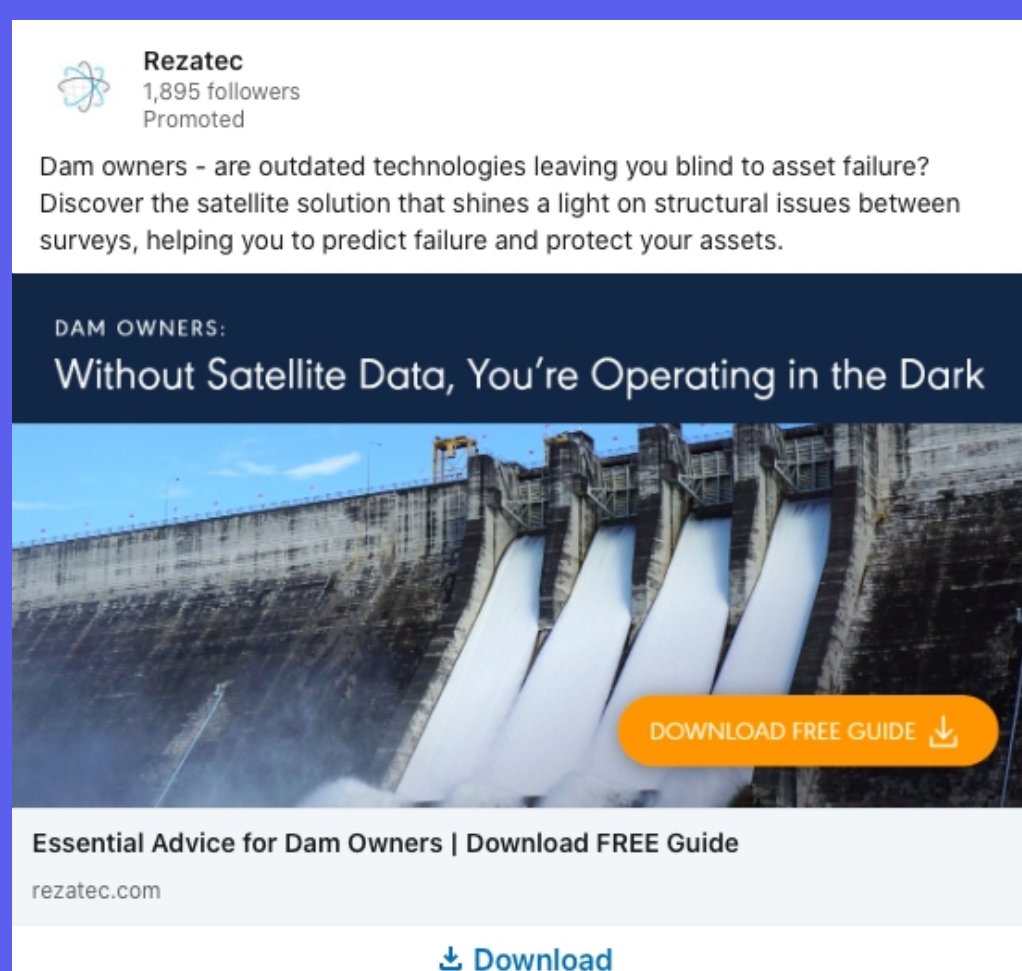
Rezatec
1,895 followers
Promoted

Dam owners - are outdated technologies leaving you blind to asset failure? Discover the satellite solution that shines a light on structural issues between surveys, helping you to predict failure and protect your assets.

DAM OWNERS:
Without Satellite Data, You're Operating in the Dark

DOWNLOAD FREE GUIDE

Essential Advice for Dam Owners | Download FREE Guide
rezatec.com

Download